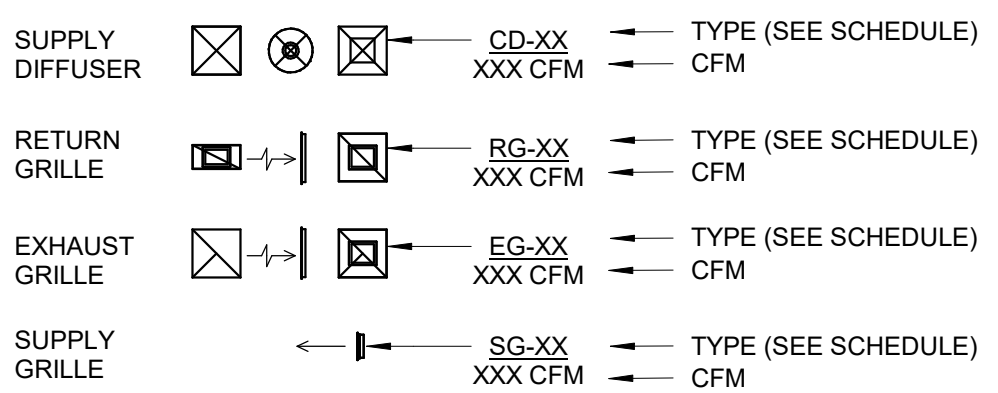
SUPPLY DIFFUSER

CD-XX
XXX CFM

TYPE (SEE SCHEDULE)
CFM

RETURN GRILLE

RG-XX
XXX CFM

TYPE (SEE SCHEDULE)
CFM

EXHAUST GRILLE

EG-XX
XXX CFM

TYPE (SEE SCHEDULE)
CFM

SUPPLY GRILLE

SG-XX
XXX CFM

TYPE (SEE SCHEDULE)
CFM